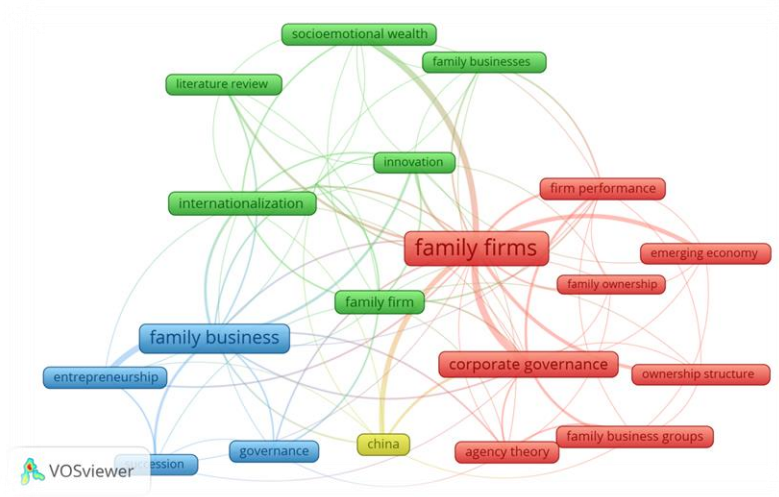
socioemotional wealth

family businesses

literature review

innovation

firm performance

internationalization

family firms

emerging economy

family ownership

family firm

family business

corporate governance

entrepreneurship

ownership structure

family business groups

china

governance

agency theory

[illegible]ession

VOSviewer